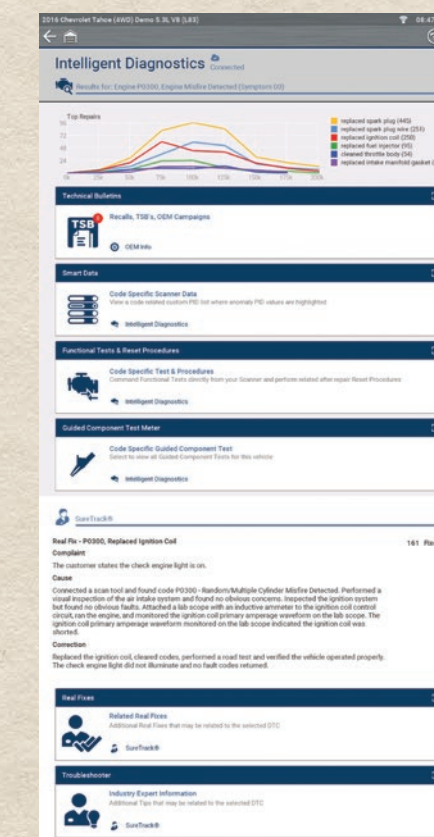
2016 Chevrolet Tahoe (4WD) Demo 5.3L V8 (L83)

08:47

Intelligent Diagnostics Connected

Results for: Engine P0300, Engine Misfire Detected (Symptom 00)

Top Repairs

72

48

24

0k 25k 50k 75k 100k 125k 150k 175k 200k

replaced spark plug (445)
replaced spark plug wire (255)
replaced ignition coil (258)
replaced fuel injector (95)
cleaned throttle body (54)
replaced intake manifold gasket (

Technical Bulletins

TSB

Recalls, TSB's, OEM Campaigns

OEM Info

Smart Data

Code Specific Scanner Data
View a code related custom PID list where anomaly PID values are highlighted

Intelligent Diagnostics

Functional Tests & Reset Procedures

Code Specific Test & Procedures
Command Functional Tests directly from your Scanner and perform related after repair Reset Procedures

Intelligent Diagnostics

Guided Component Test Meter

Code Specific Guided Component Test
Select to view all Guided Component Tests for this vehicle

Intelligent Diagnostics

SureTrack®

Real Fix - P0300, Replaced Ignition Coil

161 Re

Complaint

The customer states the check engine light is on.

Cause

Connected a scan tool and found code P0300 - Random/Multiple Cylinder Misfire Detected. Performed a visual inspection of the air intake system and found no obvious concerns. Inspected the ignition system but found no obvious faults. Attached a lab scope with an inductive ammeter to the ignition coil control circuit, ran the engine, and monitored the ignition coil primary amperage waveform on the lab scope. The ignition coil primary amperage waveform monitored on the lab scope indicated the ignition coil was shorted.

Correction

Replaced the ignition coil, cleared codes, performed a road test and verified the vehicle operated properly. The check engine light did not illuminate and no fault codes returned.

Real Fixes

Related Real Fixes
Additional Real Fixes that may be related to the selected DTC

SureTrack®

Troubleshooter

Industry Expert Information
Additional Tips that may be related to the selected DTC

SureTrack®